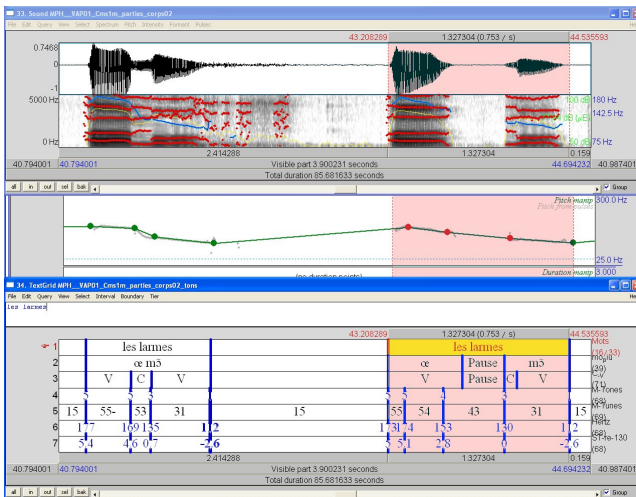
33. Sound MPH__VAP01_Cms1m_parties_corps02
File Edit Query View Select Spectrum Pitch Intensity Formant Pulses
43.208289 1.327304 (0.753 / s) 44.535593
0.7468
0
-1
5000 Hz
0 Hz
100 dB 180 Hz
142.5 Hz
50 dB 75 Hz
2.414288 1.327304 0.159
40.794001 40.794001 Visible part 3.900231 seconds 44.694232 40.987401
Total duration 85.681633 seconds
all in out sel bak Group
Pitch manip 300.0 Hz
Pitch from pulses
25.0 Hz
(no duration points) Duration manip 3.000
34. TextGrid MPH__VAP01_Cms1m_parties_corps02_tons
File Edit Query View Select Interval Boundary Tier
les larmes
43.208289 1.327304 (0.753 / s) 44.535593
| | | | | | | | | |
|---|---|---|---|---|---|---|---|---|---|
| 1 | les larmes | | | | les larmes | | | | Mots (16/33) |
| 2 | œ mɔ̃ | | | | œ | Pause | mɔ̃ | | mɔ̃ya (30) |
| 3 | V | C | V | | V | Pause | C | V | C-V (71) |
| 4 | 5 | 5 | 3 | | 5 | 4 | 3 | | M-Tones (58) |
| 5 | 15 | 55- | 53 | 31 | 15 | 55 | 54 | 43 | 31 | 15 | M-Tunes (69) |
| 6 | 177 | 169 | 135 | 112 | 173 | 174 | 153 | 130 | 112 | Hertz (68) |
| 7 | 5.4 | 4.6 | 0.7 | -2.6 | 5.5 | 1 | 2.8 | 0 | -2.6 | ST-re-130 (68) |
2.414288 1.327304 0.159
40.794001 40.794001 Visible part 3.900231 seconds 44.694232 40.987401
Total duration 85.681633 seconds
all in out sel bak Group